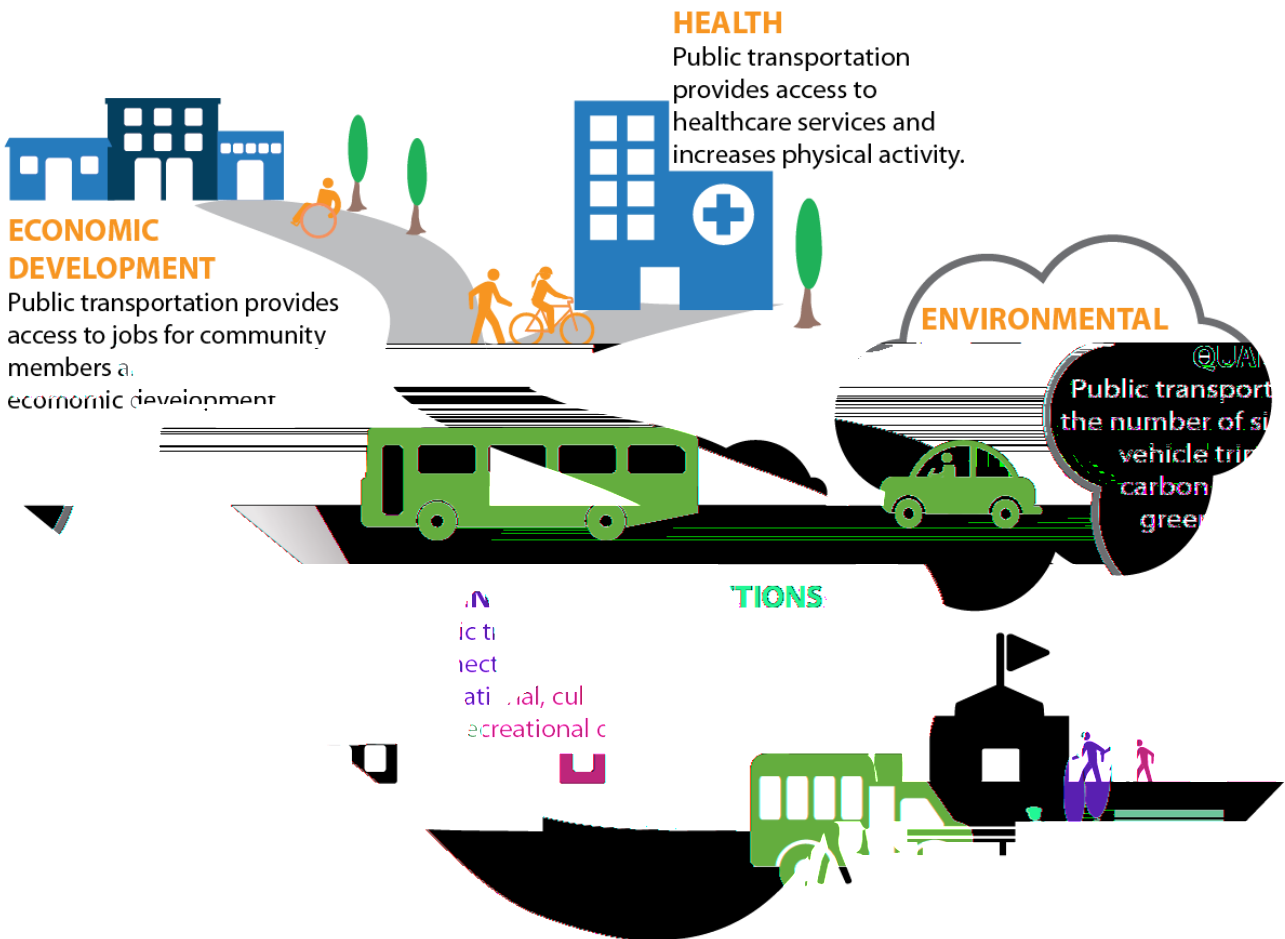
HEALTH
Public transportation provides access to healthcare services and increases physical activity.

ECONOMIC DEVELOPMENT
Public transportation provides access to jobs for community members a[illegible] ecomomic development

ENVIRONMENTAL
QUA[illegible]
Public transport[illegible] the number of si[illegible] vehicle tri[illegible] carbon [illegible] gree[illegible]

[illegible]N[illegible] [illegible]TIONS
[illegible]ic t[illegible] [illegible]nect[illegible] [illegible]ati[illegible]al, cul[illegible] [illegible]ecreational c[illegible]